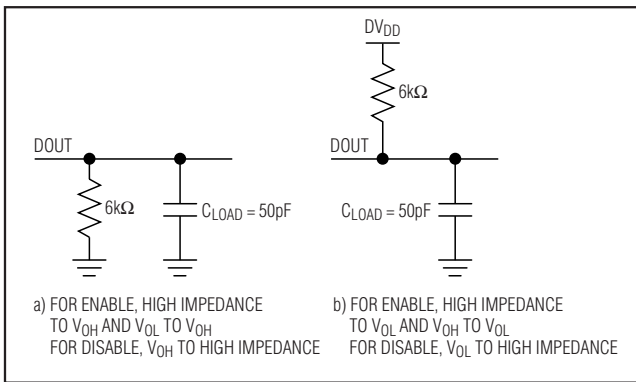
$DV_{DD}$

6k$\Omega$

DOUT

6k$\Omega$

$C_{LOAD}$ = 50pF

DOUT

$C_{LOAD}$ = 50pF

a) FOR ENABLE, HIGH IMPEDANCE TO $V_{OH}$ AND $V_{OL}$ TO $V_{OH}$
FOR DISABLE, $V_{OH}$ TO HIGH IMPEDANCE

b) FOR ENABLE, HIGH IMPEDANCE TO $V_{OL}$ AND $V_{OH}$ TO $V_{OL}$
FOR DISABLE, $V_{OL}$ TO HIGH IMPEDANCE